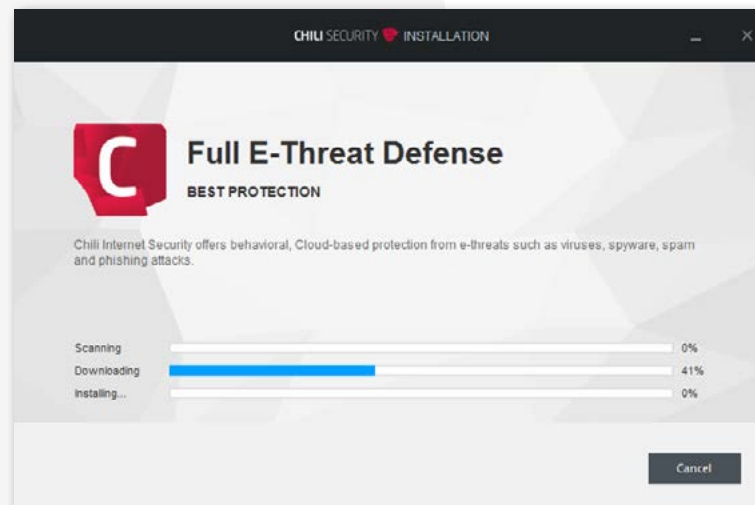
CHILI SECURITY INSTALLATION

C

Full E-Threat Defense

BEST PROTECTION

Chili Internet Security offers behavioral, Cloud-based protection from e-threats such as viruses, spyware, spam and phishing attacks.

Scanning 0%
Downloading 41%
Installing... 0%

Cancel